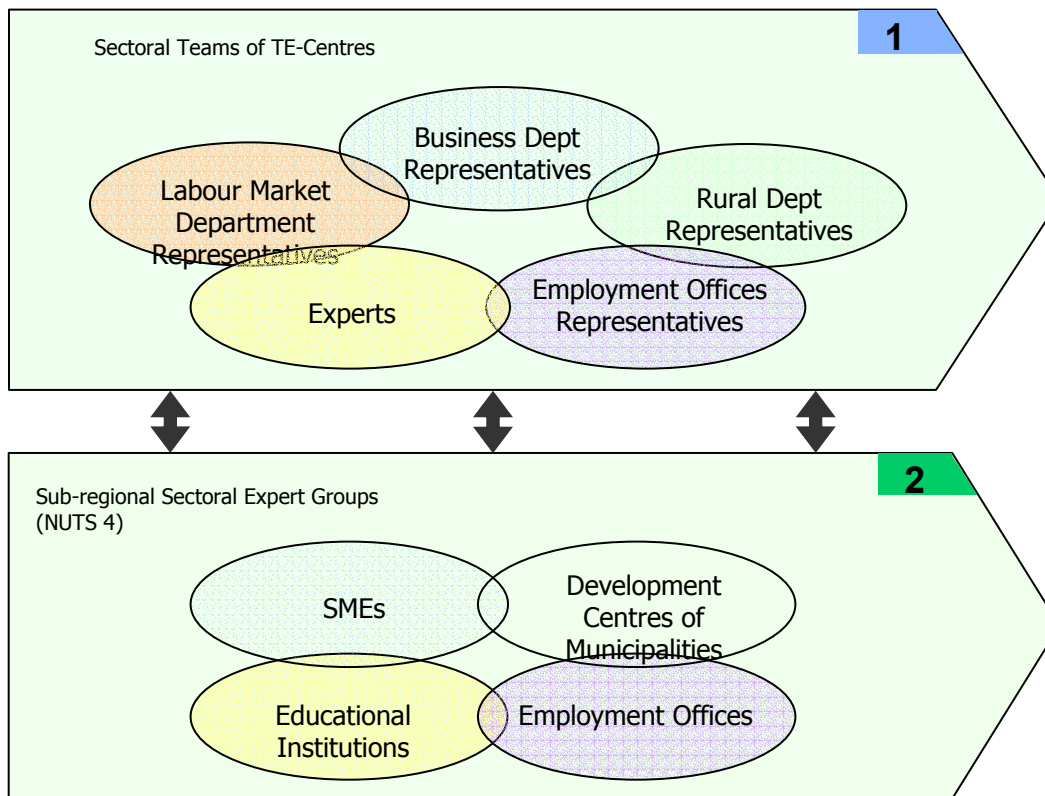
1

Sectoral Teams of TE-Centres

Business Dept Representatives

Labour Market Department Representatives

Rural Dept Representatives

Experts

Employment Offices Representatives

2

Sub-regional Sectoral Expert Groups (NUTS 4)

SMEs

Development Centres of Municipalities

Educational Institutions

Employment Offices